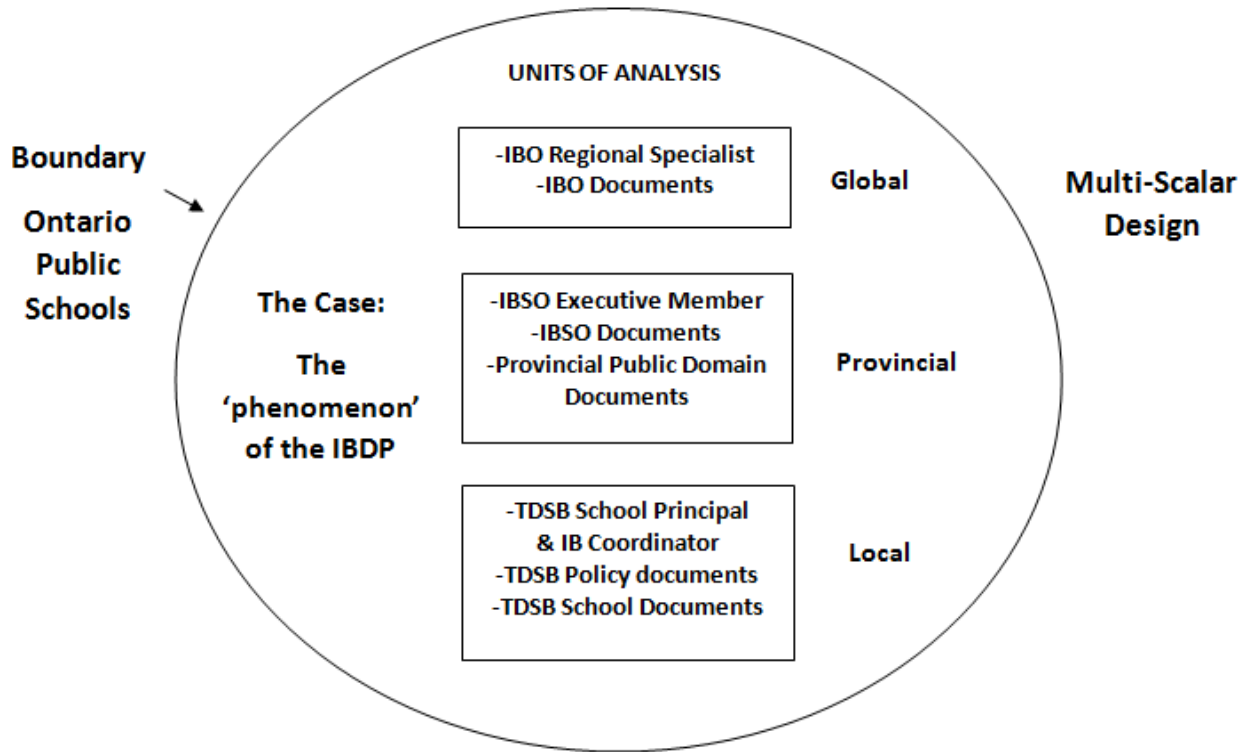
Boundary

Ontario Public Schools

UNITS OF ANALYSIS

-IBO Regional Specialist
-IBO Documents

Global

Multi-Scalar Design

The Case:

The 'phenomenon' of the IBDP

-IBSO Executive Member
-IBSO Documents
-Provincial Public Domain Documents

Provincial

-TDSB School Principal & IB Coordinator
-TDSB Policy documents
-TDSB School Documents

Local